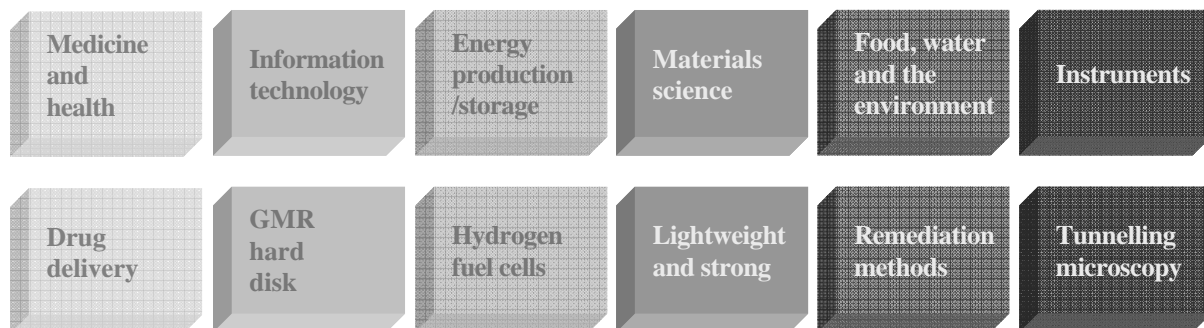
Medicine and health

Information technology

Energy production /storage

Materials science

Food, water and the environment

Instruments

Drug delivery

GMR hard disk

Hydrogen fuel cells

Lightweight and strong

Remediation methods

Tunnelling microscopy